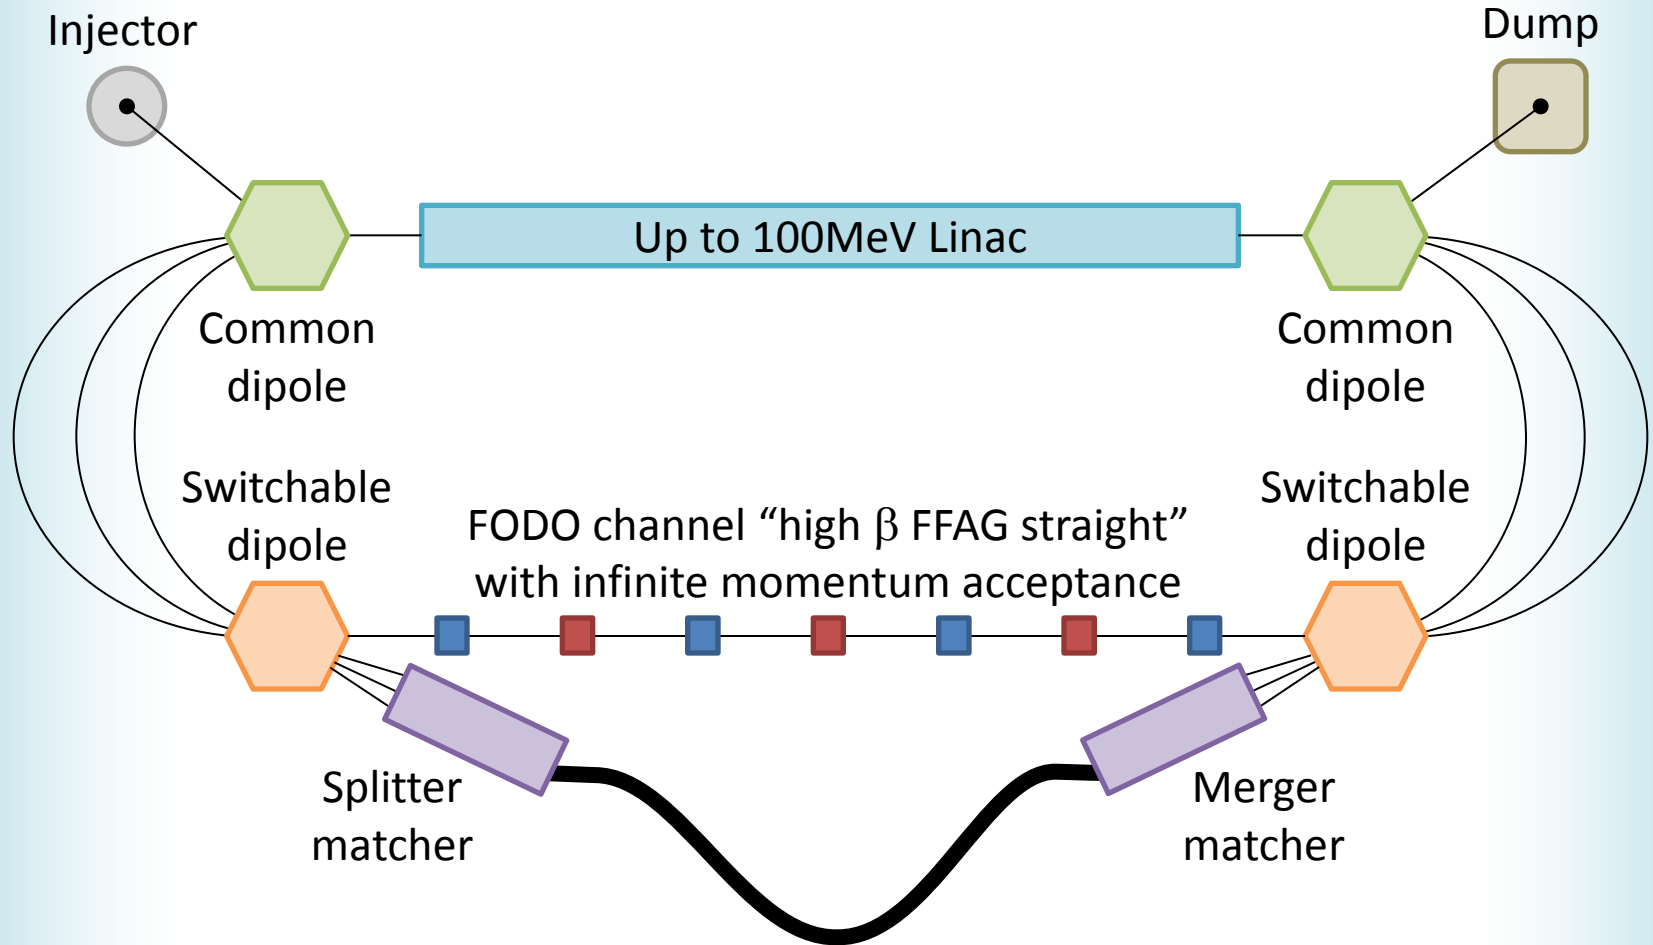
Injector

Dump

Up to 100MeV Linac

Common dipole

Common dipole

Switchable dipole

FODO channel “high β FFAG straight” with infinite momentum acceptance

Switchable dipole

Splitter matcher

Merger matcher